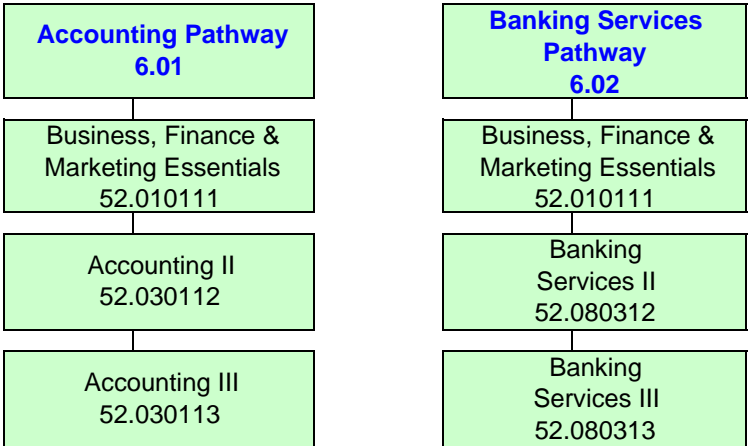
Accounting Pathway
6.01

Business, Finance & Marketing Essentials
52.010111

Accounting II
52.030112

Accounting III
52.030113

Banking Services Pathway
6.02

Business, Finance & Marketing Essentials
52.010111

Banking Services II
52.080312

Banking Services III
52.080313